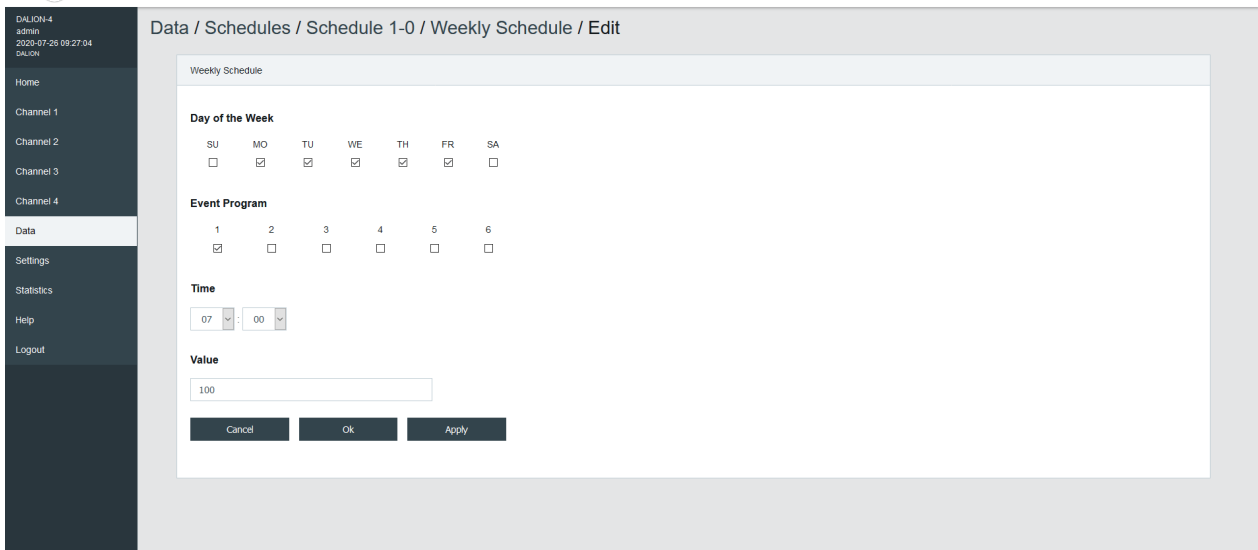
DALION-4
admin
2020-07-26 09:27:04
DALION

Home
Channel 1
Channel 2
Channel 3
Channel 4
Data
Settings
Statistics
Help
Logout

Data / Schedules / Schedule 1-0 / Weekly Schedule / Edit

Weekly Schedule

Day of the Week

| SU | MO | TU | WE | TH | FR | SA |
|---|---|---|---|---|---|---|
| ☐ | ☑ | ☑ | ☑ | ☑ | ☑ | ☐ |

Event Program

| 1 | 2 | 3 | 4 | 5 | 6 |
|---|---|---|---|---|---|
| ☑ | ☐ | ☐ | ☐ | ☐ | ☐ |

Time

07 : 00

Value

100

Cancel Ok Apply